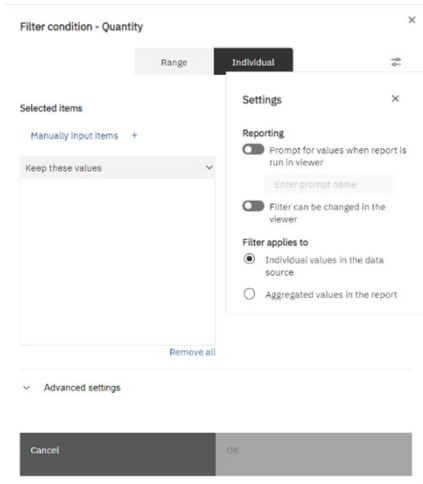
Filter condition - Quantity

×

Range

Individual

Selected items

Manually input items +

Keep these values

Remove all

Settings

×

Reporting

Prompt for values when report is run in viewer

Enter prompt name

Filter can be changed in the viewer

Filter applies to

Individual values in the data source

Aggregated values in the report

Advanced settings

Cancel

OK